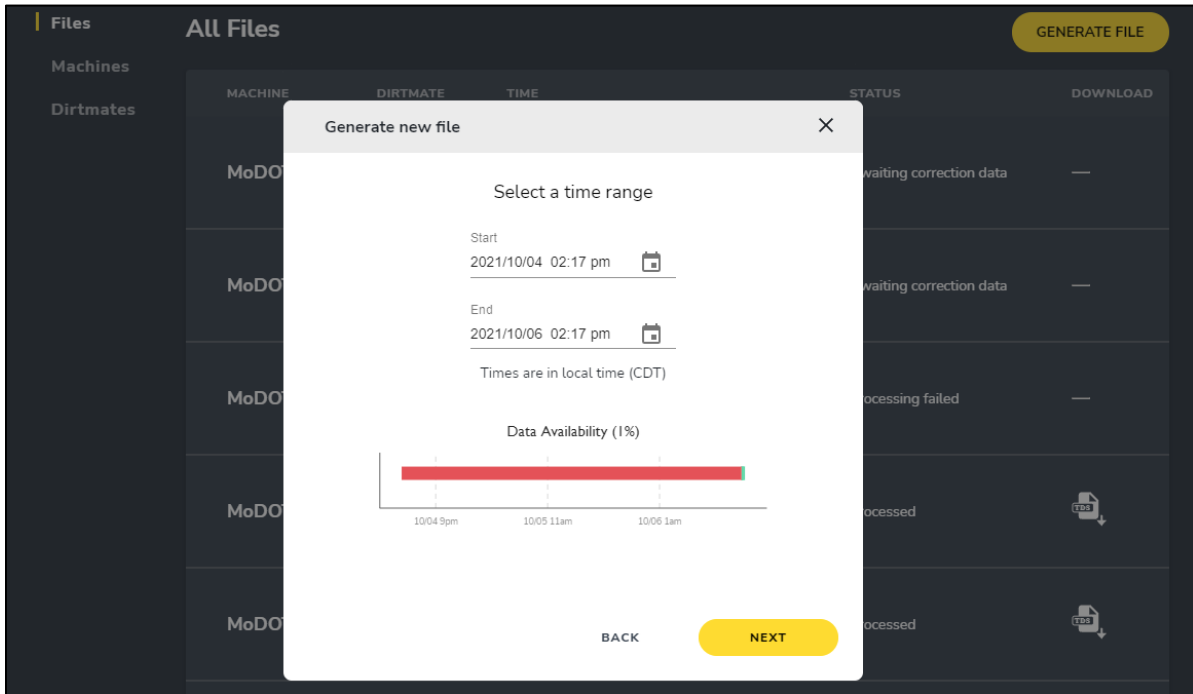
Files
Machines
Dirtmates

All Files

GENERATE FILE

| MACHINE | DIRTMATE | TIME | STATUS | DOWNLOAD |
|---|---|---|---|---|
| MoDO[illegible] | | | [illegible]waiting correction data | — |
| MoDO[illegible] | | | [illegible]waiting correction data | — |
| MoDO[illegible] | | | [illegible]ocessing failed | — |
| MoDO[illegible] | | | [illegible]ocessed | TDS |
| MoDO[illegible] | | | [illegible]ocessed | TDS |

Generate new file

Select a time range

Start
2021/10/04 02:17 pm

End
2021/10/06 02:17 pm

Times are in local time (CDT)

Data Availability (1%)

10/04 9pm
10/05 11am
10/06 1am

BACK
NEXT